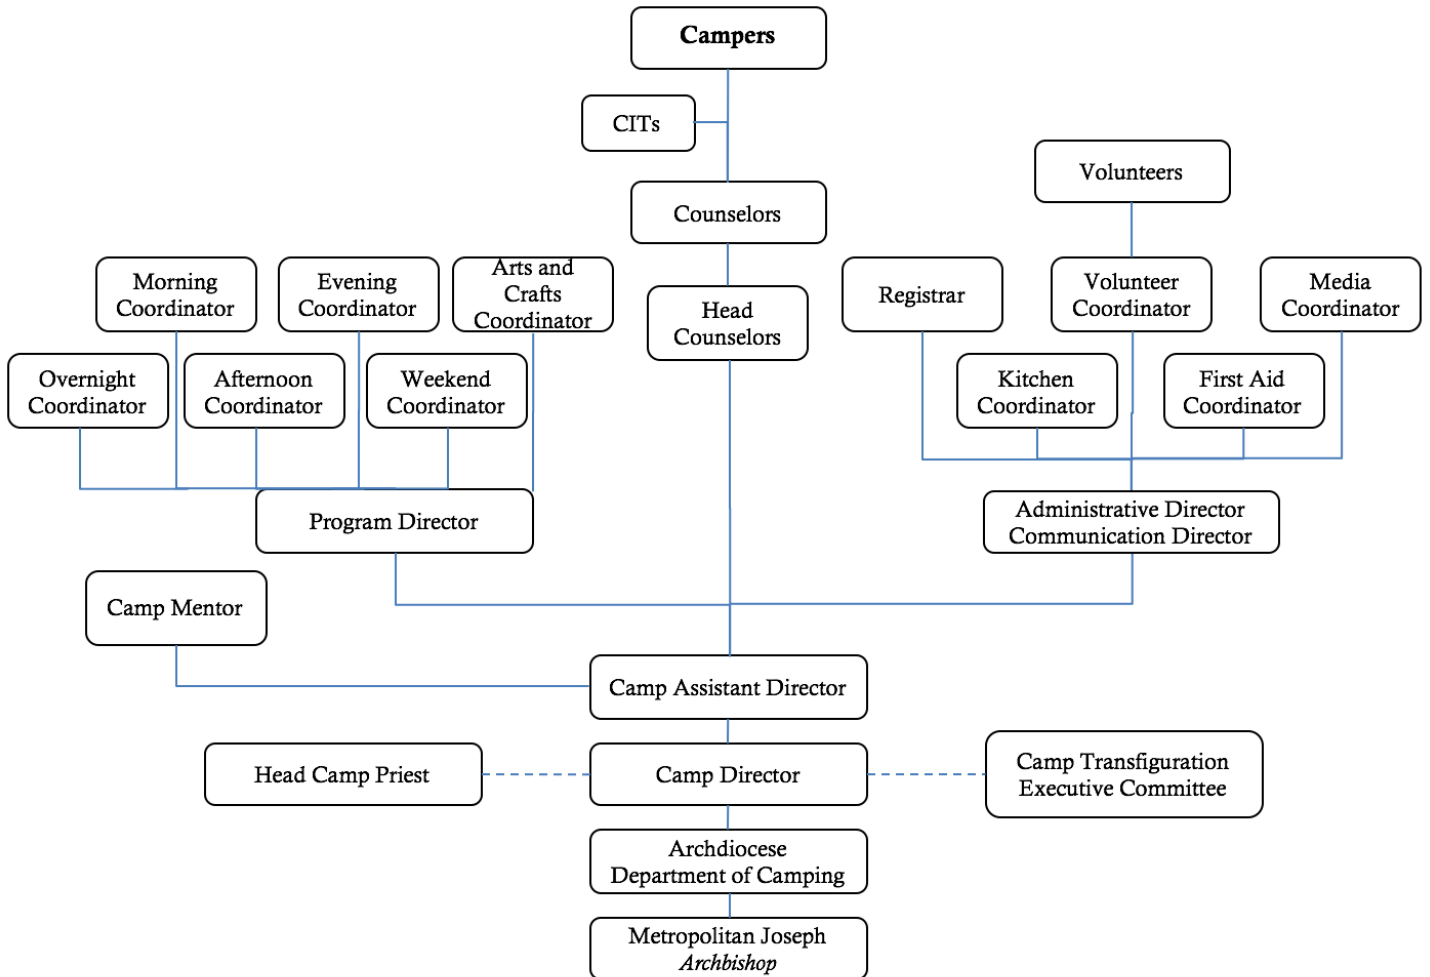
Campers

CITs

Volunteers

Counselors

Morning Coordinator

Evening Coordinator

Arts and Crafts Coordinator

Head Counselors

Registrar

Volunteer Coordinator

Media Coordinator

Overnight Coordinator

Afternoon Coordinator

Weekend Coordinator

Kitchen Coordinator

First Aid Coordinator

Program Director

Administrative Director
Communication Director

Camp Mentor

Camp Assistant Director

Head Camp Priest

Camp Director

Camp Transfiguration Executive Committee

Archdiocese
Department of Camping

Metropolitan Joseph
*Archbishop*